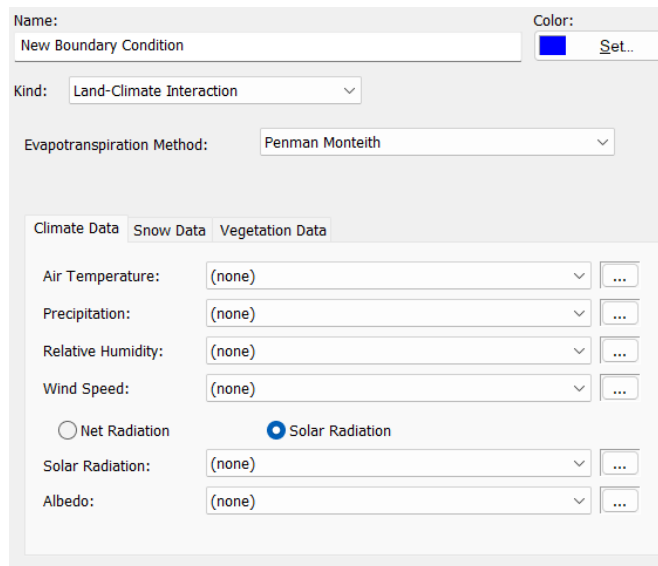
Name:
New Boundary Condition

Color:
Set...

Kind: Land-Climate Interaction

Evapotranspiration Method: Penman Monteith

Climate Data | Snow Data | Vegetation Data

Air Temperature: (none) ...

Precipitation: (none) ...

Relative Humidity: (none) ...

Wind Speed: (none) ...

Net Radiation
Solar Radiation

Solar Radiation: (none) ...

Albedo: (none) ...